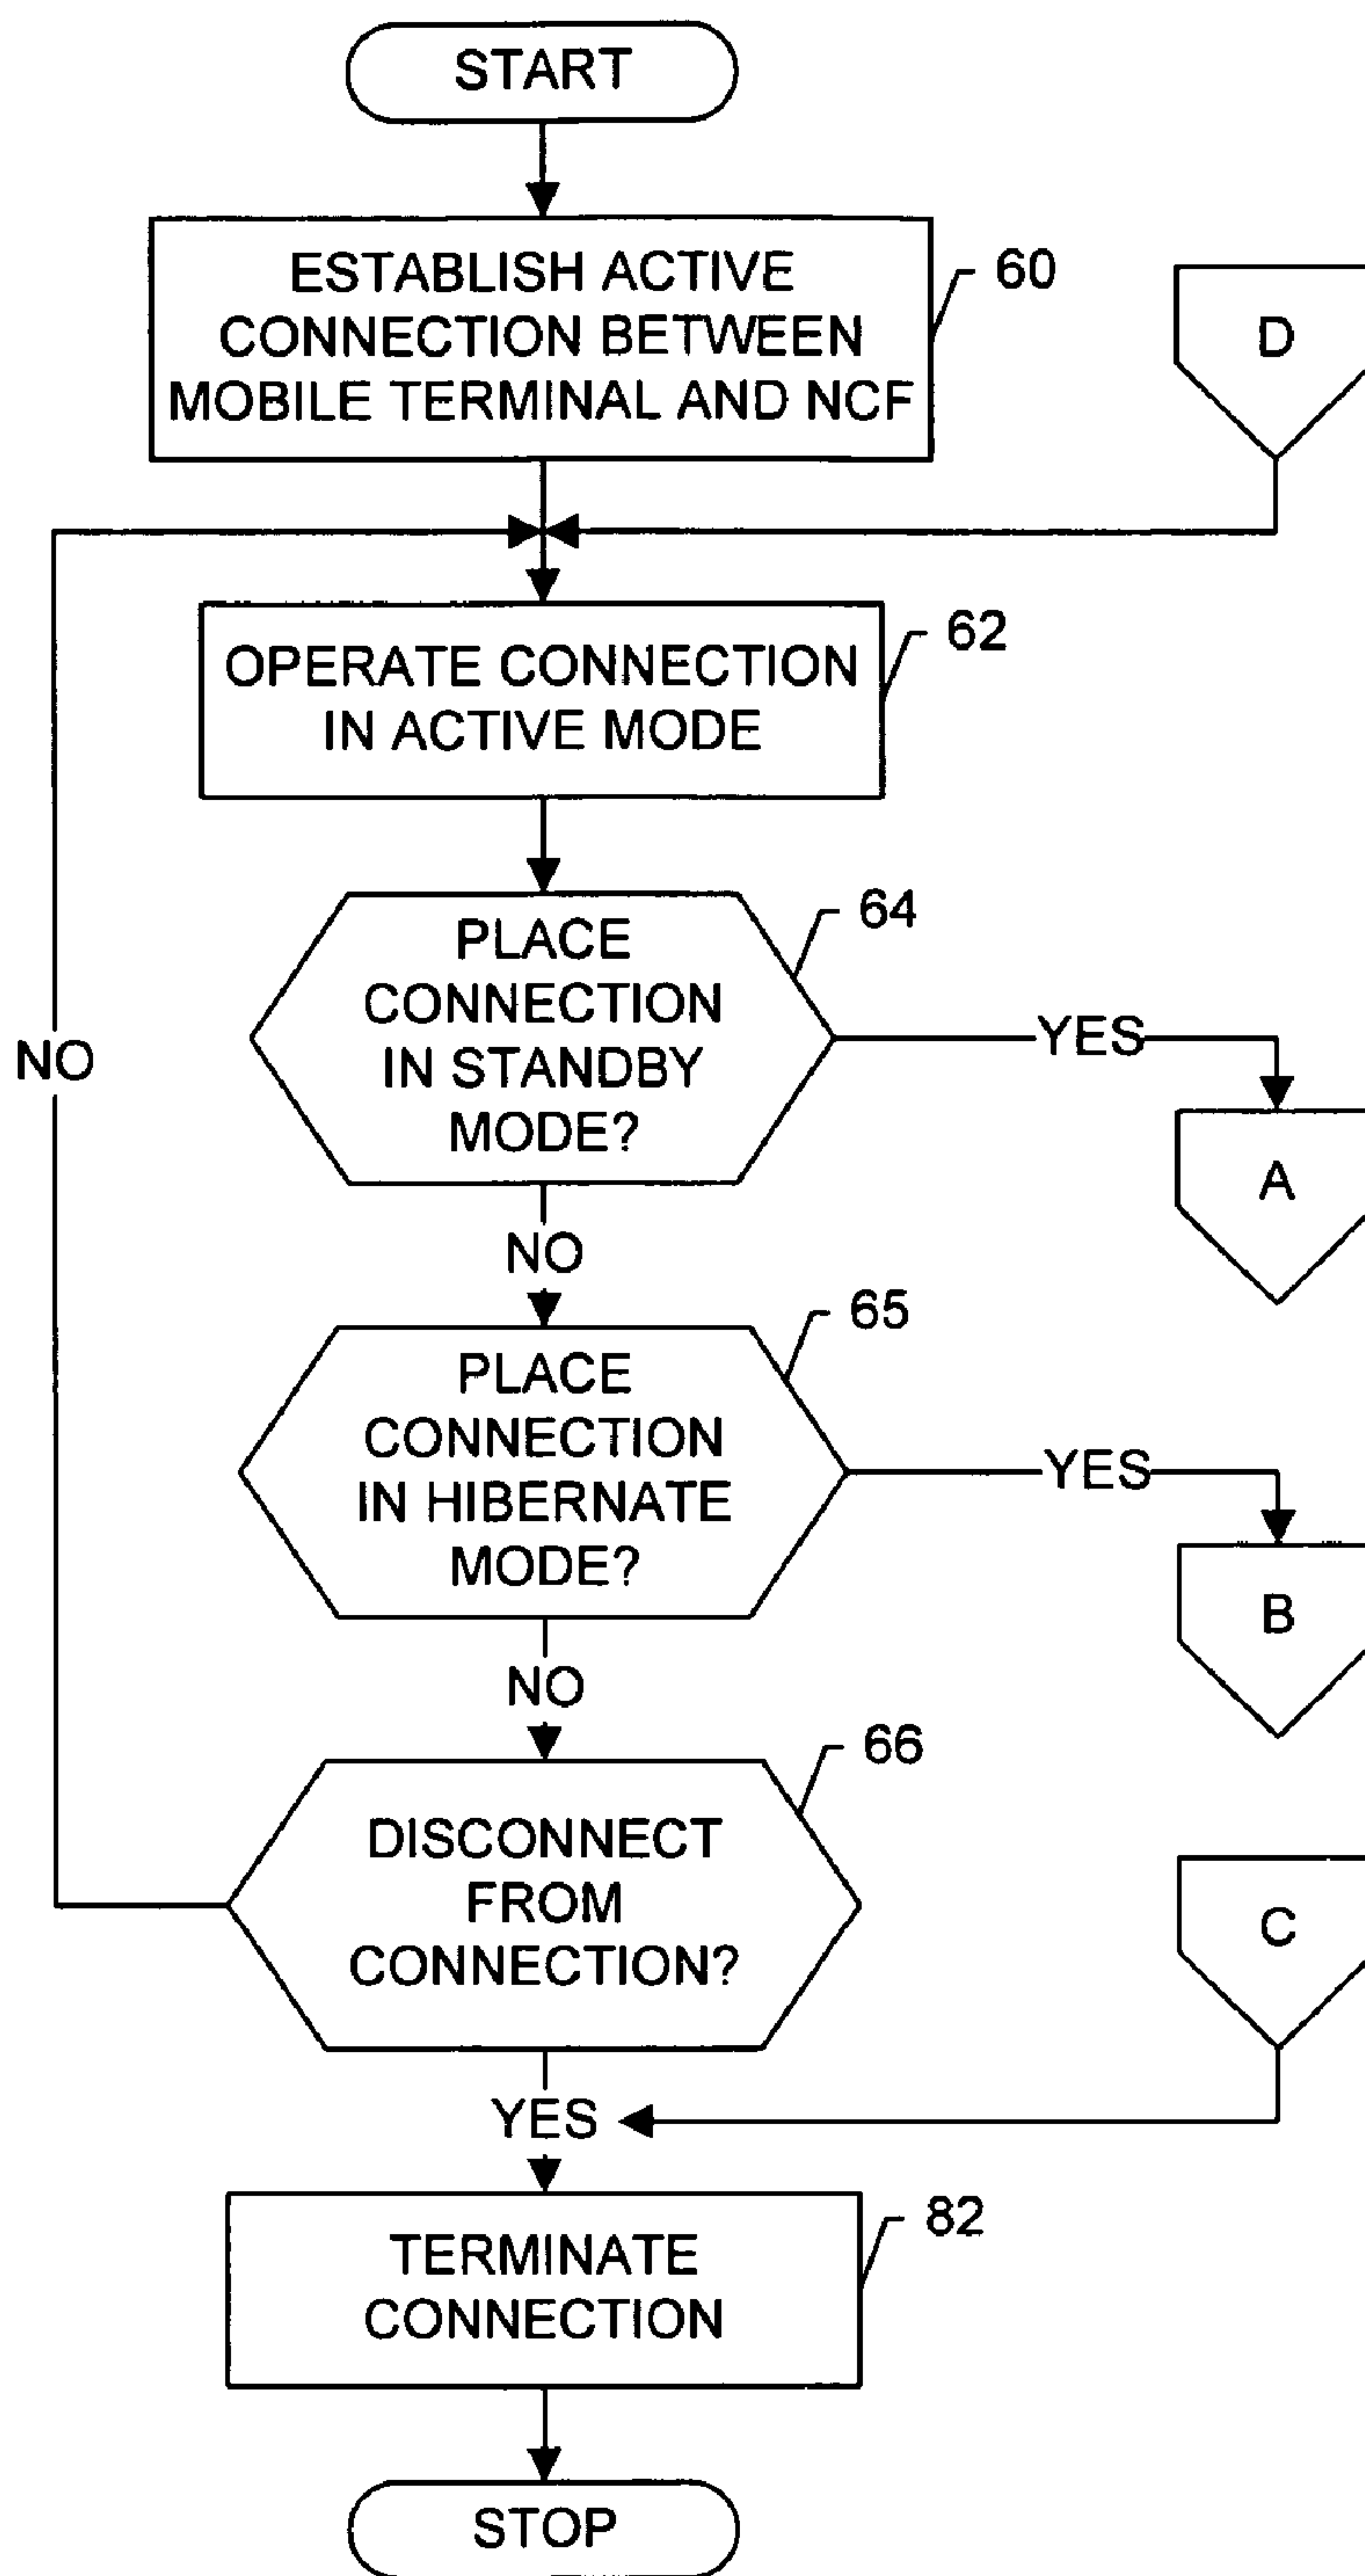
START

ESTABLISH ACTIVE CONNECTION BETWEEN MOBILE TERMINAL AND NCF

60

D

OPERATE CONNECTION IN ACTIVE MODE

62

PLACE CONNECTION IN STANDBY MODE?

64

YES

A

NO

NO

PLACE CONNECTION IN HIBERNATE MODE?

65

YES

B

NO

DISCONNECT FROM CONNECTION?

66

C

YES

TERMINATE CONNECTION

82

STOP